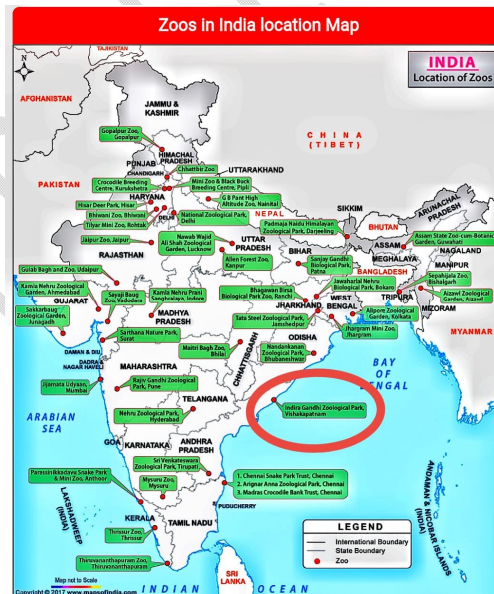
Zoos in India location Map

INDIA
Location of Zoos

N

TAJIKISTAN

AFGHANISTAN

JAMMU & KASHMIR

PAKISTAN

Gopalpur Zoo, Gopalpur

HIMACHAL PRADESH

PUNJAB

CHANDIGARH

Chhatbir Zoo

UTTARAKHAND

Crocodile Breeding Centre, Kurukshetra

Mini Zoo & Black Buck Breeding Centre, Pipli

HARYANA

G B Pant High Altitude Zoo, Nainital

Hisar Deer Park, Hisar

Bhiwani Zoo, Bhiwani

Tilyar Mini Zoo, Rohtak

DELHI

National Zoological Park, Delhi

C H I N A (T I B E T)

NEPAL

Padmaja Naidu Himalayan Zoological Park, Darjeeling

SIKKIM

ARUNACHAL PRADESH

BHUTAN

Assam State Zoo-cum-Botanical Garden, Guwahati

ASSAM

NAGALAND

Jaipur Zoo, Jaipur

Nawab Wajid Ali Shah Zoological Garden, Lucknow

UTTAR PRADESH

BIHAR

MEGHALAYA

MANIPUR

RAJASTHAN

Allen Forest Zoo, Kanpur

Sanjay Gandhi Biological Park, Patna

BANGLADESH

Sepahijala Zoo, Bishalgarh

Gulab Bagh and Zoo, Udaipur

Jawaharlal Nehru Biological Park, Bokaro

TRIPURA

Aizawl Zoological Garden, Aizawl

Kamla Nehru Zoological Garden, Ahmedabad

Sayaji Baug Zoo, Vadodara

Kamla Nehru Prani Sanghralaya, Indore

Bhagwan Birsa Biological Park Zoo, Ranchi

WEST BENGAL

MIZORAM

GUJARAT

JHARKHAND

Alipore Zoological Garden, Kolkata

Sakkarbaug Zoological Garden, Junagadh

MADHYA PRADESH

Tata Steel Zoological Park, Jamshedpur

MYANMAR

Sarthana Nature Park, Surat

Jhargram Mini Zoo, Jhargram

DAMAN & DIU

DADRA & NAGAR HAVELI

Maitri Bagh Zoo, Bhilai

ODISHA

Nandankanan Zoological Park, Bhubaneshwar

MAHARASHTRA

CHHATTISGARH

Jijamata Udyaan, Mumbai

Rajiv Gandhi Zoological Park, Pune

BAY OF BENGAL

TELANGANA

ARABIAN SEA

Nehru Zoological Park, Hyderabad

Indira Gandhi Zoological Park, Vishakapatnam

GOA

KARNATAKA

ANDHRA PRADESH

Sri Venkateswara Zoological Park, Tirupati

Parassinikkadavu Snake Park & Mini Zoo, Anthoor

Mysuru Zoo, Mysuru

1. Chennai Snake Park Trust, Chennai
2. Arignar Anna Zoological Park, Chennai
3. Madras Crocodile Bank Trust, Chennai

LAKSHADWEEP (INDIA)

KERALA

TAMIL NADU

PUDUCHERRY

Thrissur Zoo, Thrissur

ANDAMAN & NICOBAR ISLANDS (INDIA)

Thiruvananthapuram Zoo, Thiruvananthapuram

LEGEND
International Boundary
State Boundary
Zoo

SRI LANKA

Map not to Scale

INDIAN OCEAN

Copyright © 2017 www.mapsofindia.com